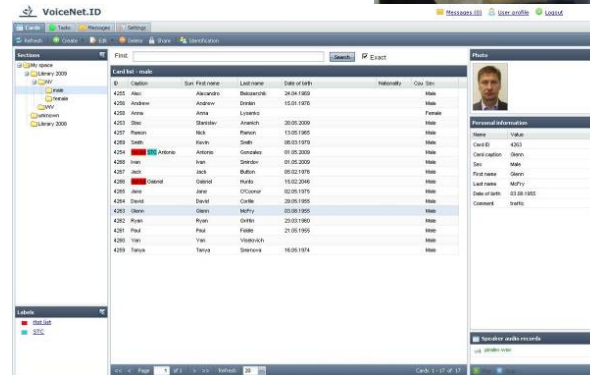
VoiceNet.ID

Messages (0) User profile Logout

Cards Tasks Messages Settings

Refresh Create Edit Delete Share Identification

Sections

My space
Library 2009
NY
male
female
WV
unknown
Library 2008

Find: Search Exact

Card list - male

| ID | Caption | Surname | First name | Last name | Date of birth | Nationality | Cou | Sex |
|---|---|---|---|---|---|---|---|---|
| 4253 | Alex | | Alexandro | Belozerchik | 24.04.1969 | | | Male |
| 4250 | Andrew | | Andrew | Drinkin | 15.01.1976 | | | Male |
| 4259 | Anna | | Anna | Lysenko | | | | Female |
| 4253 | Stas | | Stanislav | Ananich | 20.05.2009 | | | Male |
| 4257 | Ramon | | Nick | Ramon | 13.05.1965 | | | Male |
| 4269 | Smith | | Kevin | Smith | 08.03.1970 | | | Male |
| 4254 | STC Antonio | | Antonio | Gonzales | 01.05.2009 | | | Male |
| 4266 | Ivan | | Ivan | Smirdov | 01.05.2009 | | | Male |
| 4267 | Jack | | Jack | Button | 05.02.1976 | | | Male |
| 4265 | Gabriel | | Gabriel | Hunts | 15.02.2046 | | | Male |
| 4265 | Jane | | Jane | O'Connor | 02.05.1975 | | | Male |
| 4264 | David | | David | Corlie | 29.05.1955 | | | Male |
| 4263 | Glenn | | Glenn | McFry | 03.08.1955 | | | Male |
| 4262 | Ryan | | Ryan | Griffin | 23.03.1960 | | | Male |
| 4261 | Paul | | Paul | Fiddle | 21.05.1955 | | | Male |
| 4260 | Yan | | Yan | Vitskovich | | | | Male |
| 4259 | Tanya | | Tanya | Smirnova | 16.05.1974 | | | Male |

Labels

Hot Set
STC

<< < Page 1 of 1 > >> Refresh 20

Cards 1 - 17 of 17

Photo

Personal information

| Name | Value |
|---|---|
| Card ID | 4263 |
| Card caption | Glenn |
| Sex | Male |
| First name | Glenn |
| Last name | McFry |
| Date of birth | 03.08.1955 |
| Comment | traffic |

Speaker audio records

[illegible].wav